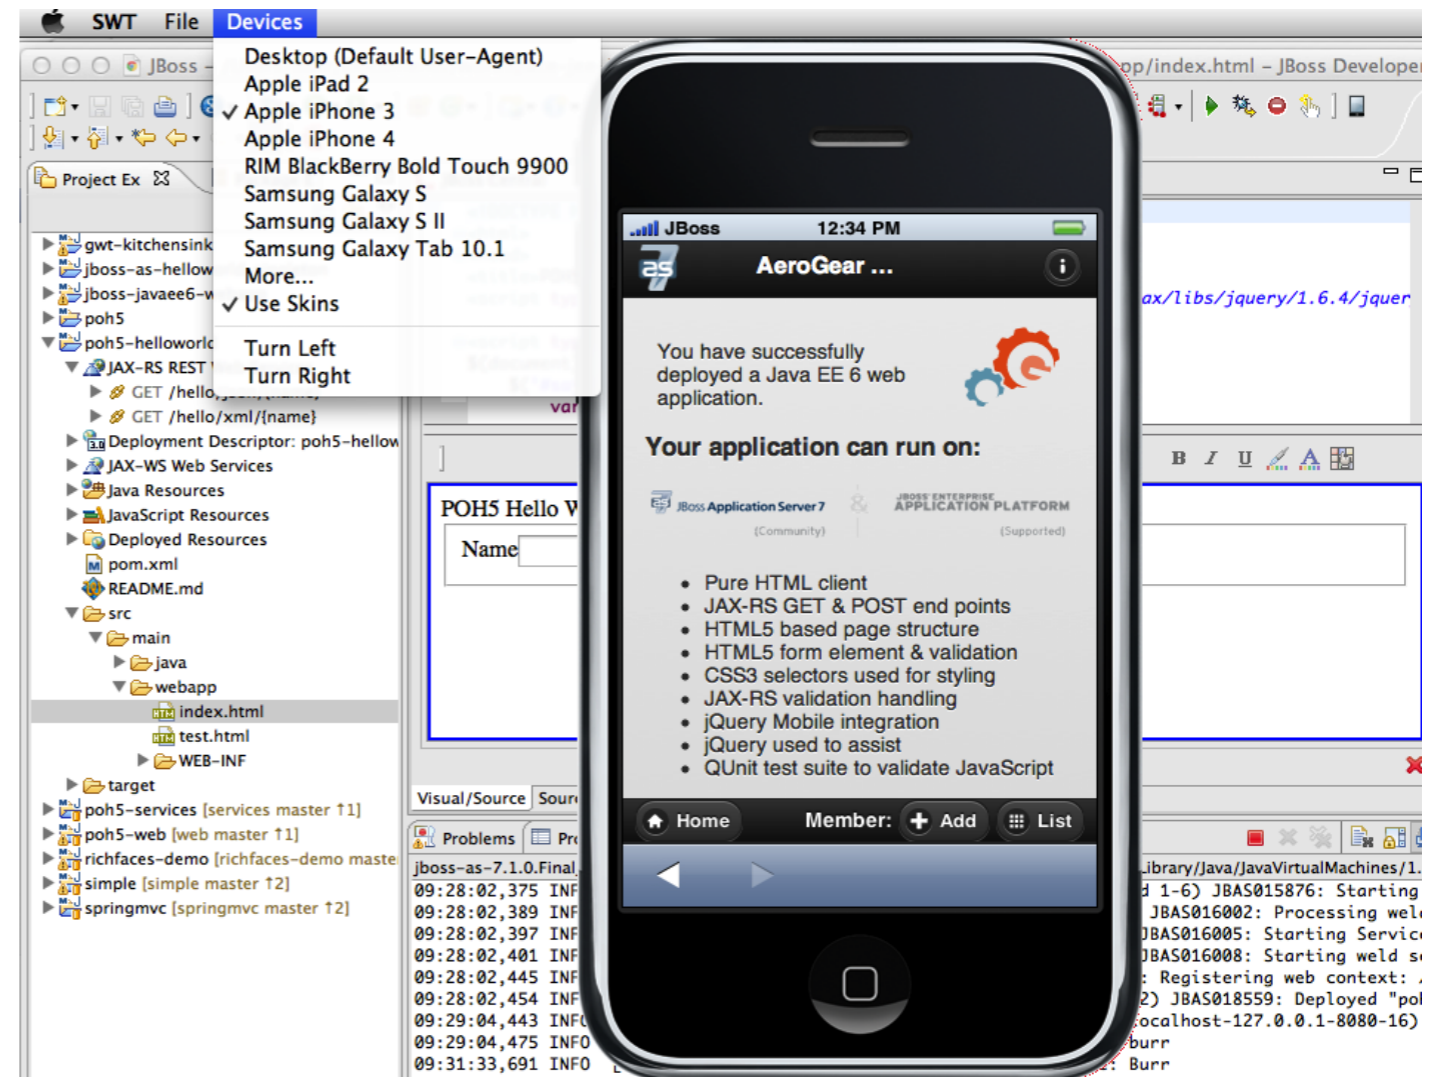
SWT File Devices

Desktop (Default User-Agent)
Apple iPad 2
✓ Apple iPhone 3
Apple iPhone 4
RIM BlackBerry Bold Touch 9900
Samsung Galaxy S
Samsung Galaxy S II
Samsung Galaxy Tab 10.1
More...
✓ Use Skins
Turn Left
Turn Right

JBoss
op/index.html – JBoss Develope

Project Ex
gwt-kitchensink
jboss-as-hellow
jboss-javaee6-w
poh5
poh5-helloworld
JAX-RS REST
GET /hello
GET /hello/xml/{name}
Deployment Descriptor: poh5-hellow
JAX-WS Web Services
Java Resources
JavaScript Resources
Deployed Resources
pom.xml
README.md
src
main
java
webapp
index.html
test.html
WEB-INF
target
poh5-services [services master ↑1]
poh5-web [web master ↑1]
richfaces-demo [richfaces-demo maste
simple [simple master ↑2]
springmvc [springmvc master ↑2]

var
ax/libs/jquery/1.6.4/jquer

POH5 Hello W
Name

Visual/Source Sour
Problems Pr

JBoss 12:34 PM
AeroGear ...
You have successfully deployed a Java EE 6 web application.
Your application can run on:
JBoss Application Server 7 (Community)
JBOSS ENTERPRISE APPLICATION PLATFORM (Supported)
• Pure HTML client
• JAX-RS GET & POST end points
• HTML5 based page structure
• HTML5 form element & validation
• CSS3 selectors used for styling
• JAX-RS validation handling
• jQuery Mobile integration
• jQuery used to assist
• QUnit test suite to validate JavaScript
Home Member: Add List

jboss-as-7.1.0.Final
09:28:02,375 INF
09:28:02,389 INF
09:28:02,397 INF
09:28:02,401 INF
09:28:02,445 INF
09:28:02,454 INF
09:29:04,443 INFO
09:29:04,475 INFO
09:31:33,691 INFO

Library/Java/JavaVirtualMachines/1.
d 1-6) JBAS015876: Starting
JBAS016002: Processing wel
JBAS016005: Starting Servic
JBAS016008: Starting weld s
Registering web context:
2) JBAS018559: Deployed "po
ocalhost-127.0.0.1-8080-16)
burr
Burr